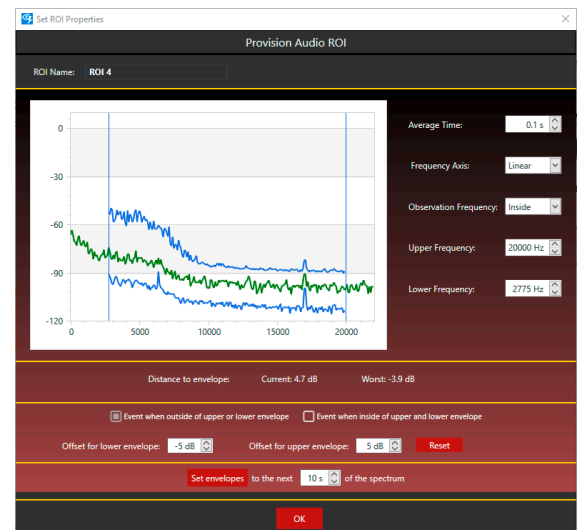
Set ROI Properties

Provision Audio ROI

ROI Name: ROI 4

0
-30
-60
-90
-120
0
5000
10000
15000
20000

Average Time: 0.1 s

Frequency Axis: Linear

Observation Frequency: Inside

Upper Frequency: 20000 Hz

Lower Frequency: 2775 Hz

Distance to envelope: Current: 4.7 dB Worst: -3.9 dB

Event when outside of upper or lower envelope
Event when inside of upper and lower envelope

Offset for lower envelope: -5 dB
Offset for upper envelope: 5 dB
Reset

Set envelopes to the next 10 s of the spectrum

OK